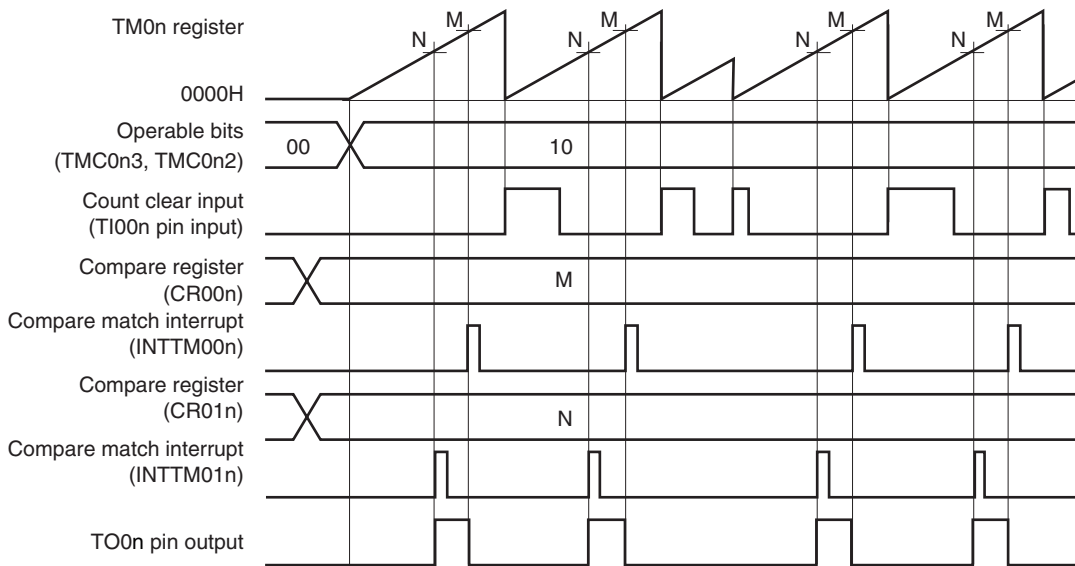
TM0n register

M
N
M
N
M
N
M
N

0000H

Operable bits
(TMC0n3, TMC0n2)

00
10

Count clear input
(TI00n pin input)

Compare register
(CR00n)

M

Compare match interrupt
(INTTM00n)

Compare register
(CR01n)

N

Compare match interrupt
(INTTM01n)

TO0n pin output